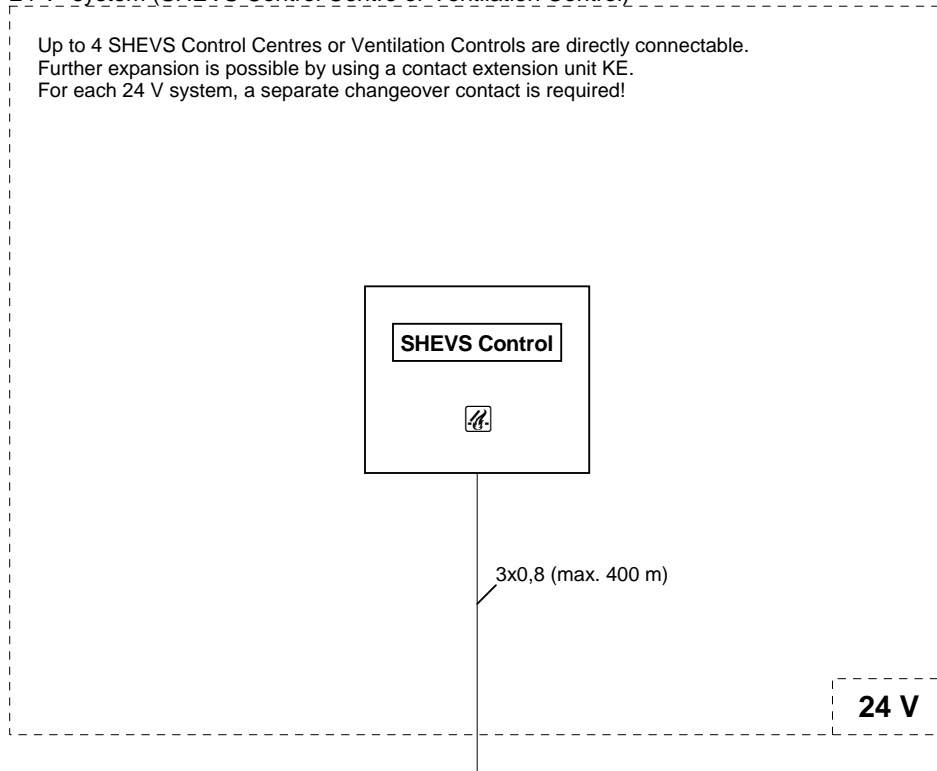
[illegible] system (SHEVS Control Centre or Ventilation Control)

Up to 4 SHEVS Control Centres or Ventilation Controls are directly connectable.
Further expansion is possible by using a contact extension unit KE.
For each 24 V system, a separate changeover contact is required!

SHEVS Control

3x0,8 (max. 400 m)

24 V